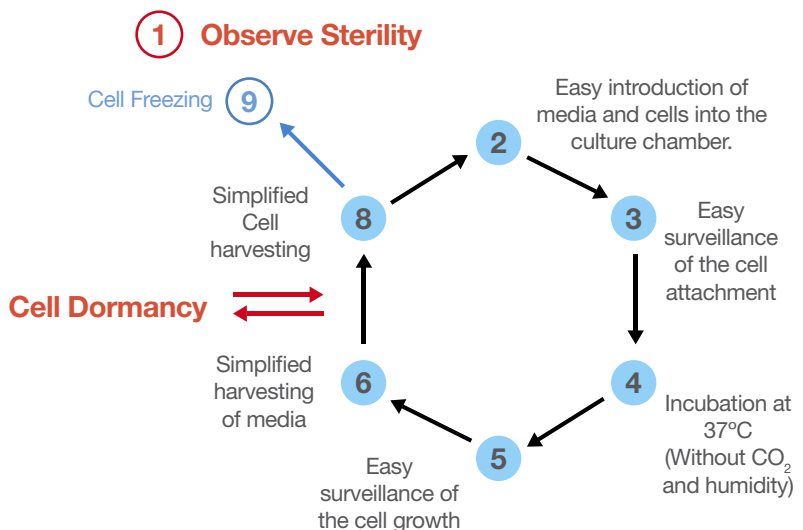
1 Observe Sterility

Cell Freezing 9

Easy introduction of media and cells into the culture chamber.

2

Simplified Cell harvesting

8

3

Easy surveillance of the cell attachment

Cell Dormancy

Simplified harvesting of media

6

4

Incubation at 37°C (Without $CO_2$ and humidity)

5

Easy surveillance of the cell growth